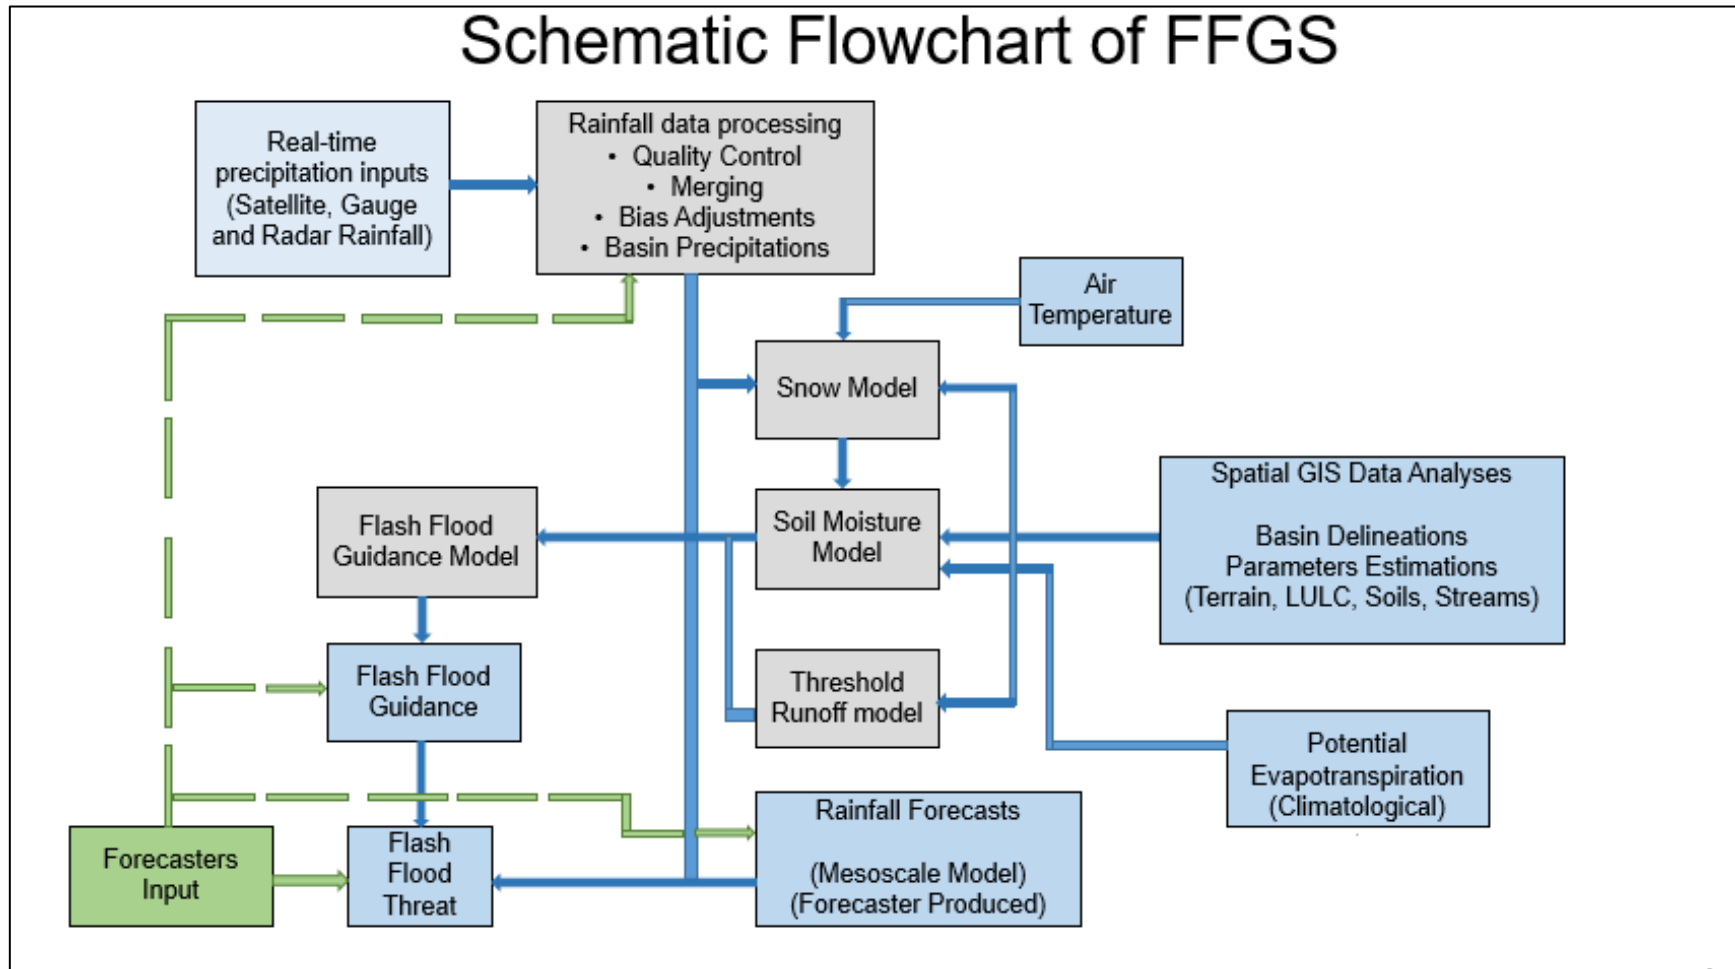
Schematic Flowchart of FFGS

Real-time precipitation inputs (Satellite, Gauge and Radar Rainfall)

Rainfall data processing
• Quality Control
• Merging
• Bias Adjustments
• Basin Precipitations

Air Temperature

Snow Model

Soil Moisture Model

Spatial GIS Data Analyses

Basin Delineations
Parameters Estimations
(Terrain, LULC, Soils, Streams)

Flash Flood Guidance Model

Flash Flood Guidance

Threshold Runoff model

Potential Evapotranspiration (Climatological)

Rainfall Forecasts

(Mesoscale Model)
(Forecaster Produced)

Forecasters Input

Flash Flood Threat